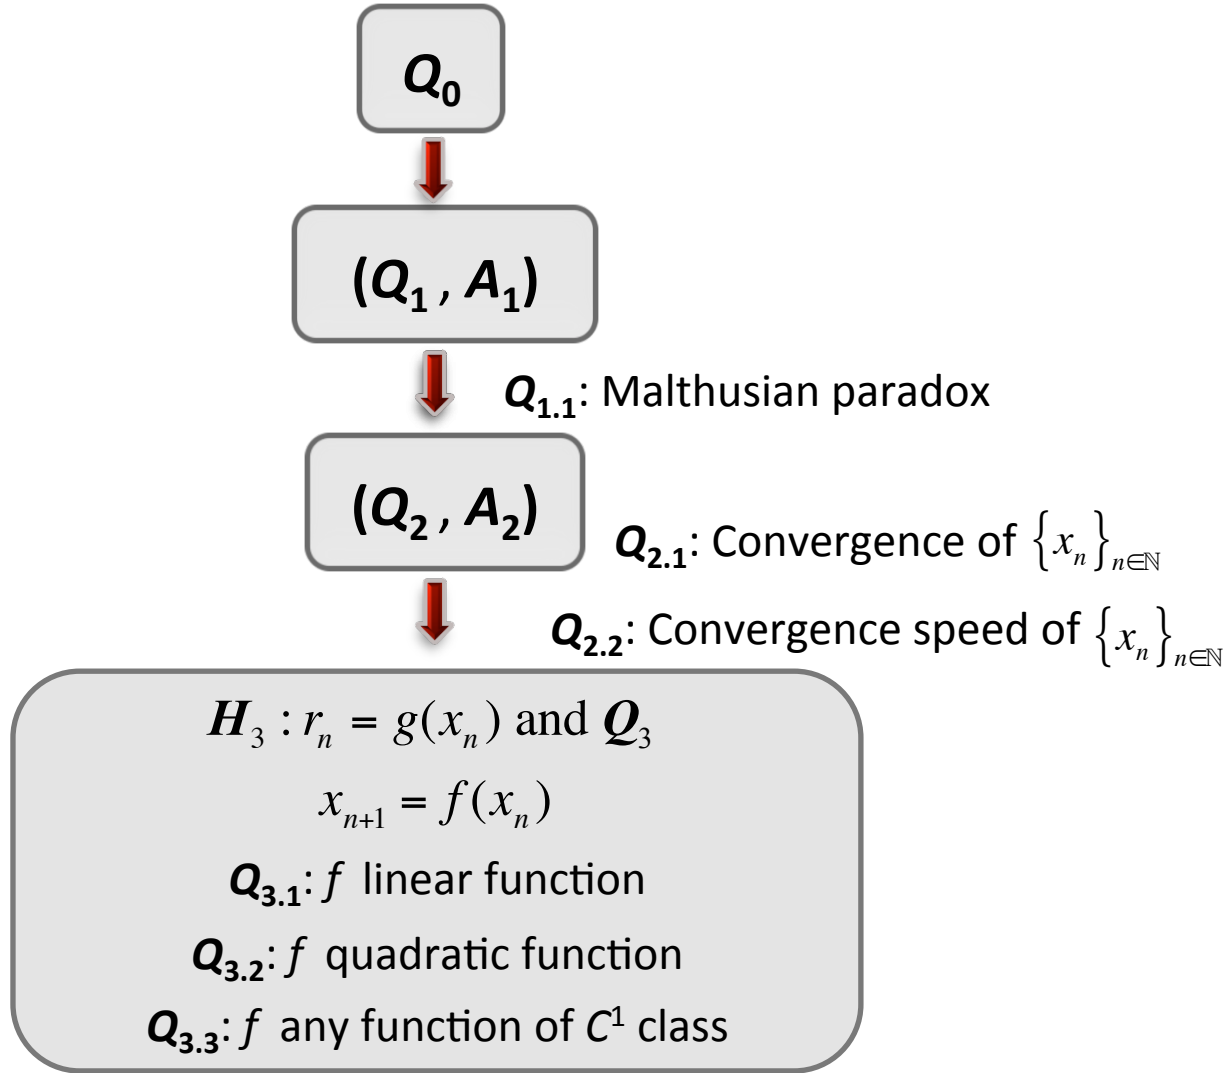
$Q_0$

$(Q_1, A_1)$

$Q_{1.1}$: Malthusian paradox

$(Q_2, A_2)$

$Q_{2.1}$: Convergence of $\{x_n\}_{n\in\mathbb{N}}$

$Q_{2.2}$: Convergence speed of $\{x_n\}_{n\in\mathbb{N}}$

$H_3 : r_n = g(x_n)$ and $Q_3$

$x_{n+1} = f(x_n)$

$Q_{3.1}$: $f$ linear function

$Q_{3.2}$: $f$ quadratic function

$Q_{3.3}$: $f$ any function of $C^1$ class